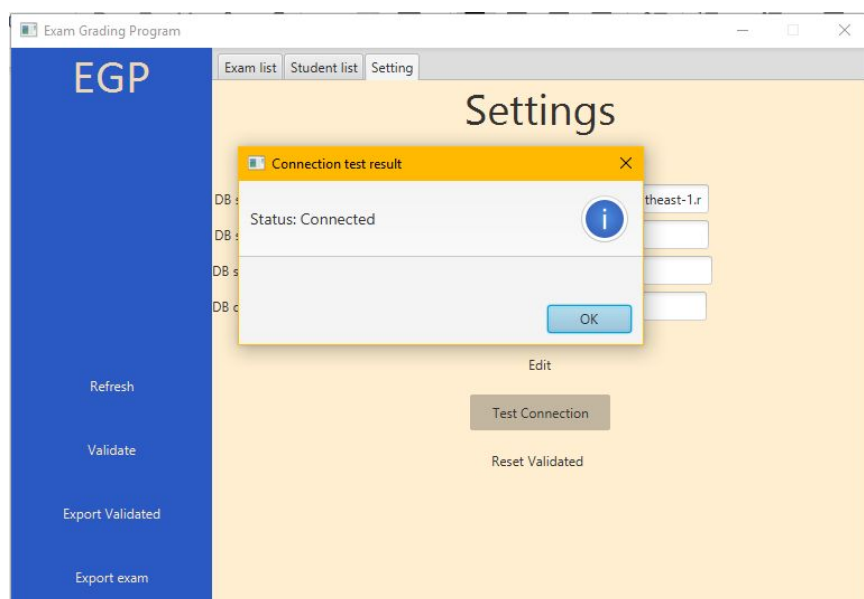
Exam Grading Program

EGP

Exam list | Student list | Setting

Settings

Connection test result

DB s
DB s
DB s
DB c

theast-1.r

Status: Connected

i

OK

Edit

Test Connection

Reset Validated

Refresh

Validate

Export Validated

Export exam